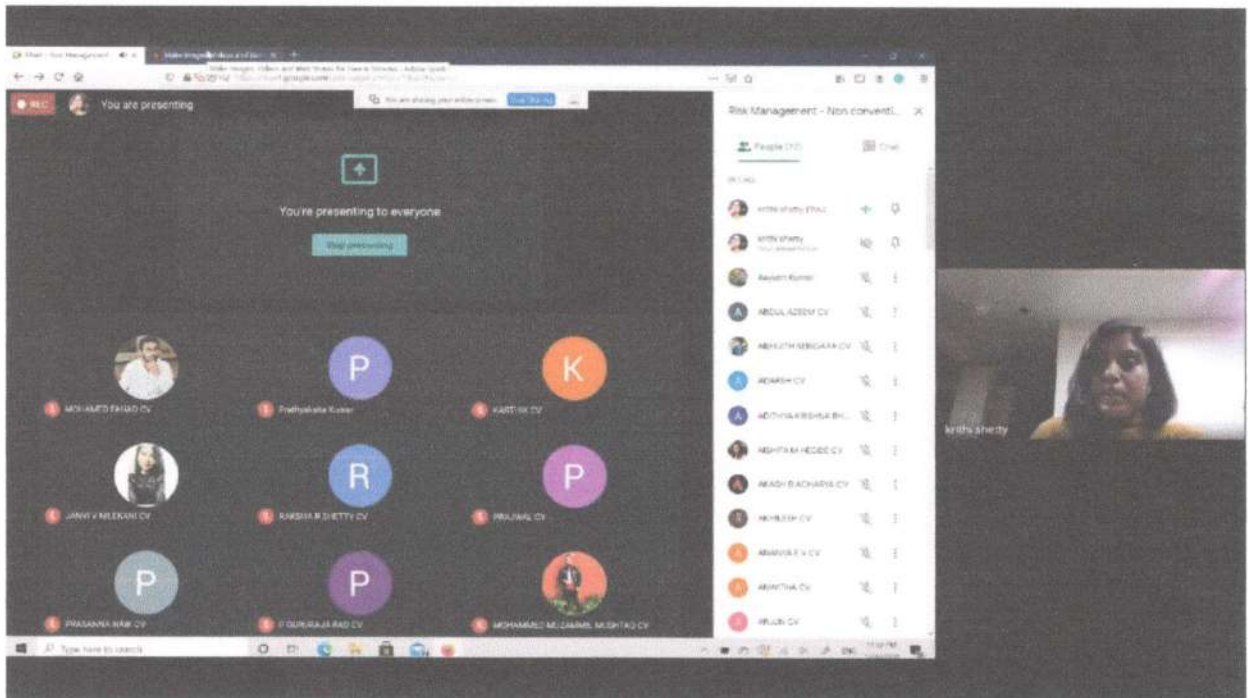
Meet - Risk Management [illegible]

REC You are presenting

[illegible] You are sharing your entire screen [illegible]

You're presenting to everyone

Stop presenting

P K

MOHAMED FAHAD CV Prathyaksha Kumar KARTHIK CV

R P

JANVI V NILEKANI CV RAKSHA R SHETTY CV PRAJWAL CV

P P

PRASANNA NAIK CV P GURURAJA RAO CV MOHAMMED MUZAMMIL MUSHTAQ CV

Risk Management - Non conventi...

People (72) Chat

IN CALL

krithi shetty (You)

krithi shetty

Aayush Kumar

ABDUL AZEEM CV

ABHIJITH NINGAIAH CV

ADARSH CV

ADITHYA KRISHNA BH...

AISHITA M HEGDE CV

AKASH B ACHARYA CV

AKHILESH CV

ANANYA P V CV

ANKITHA CV

ARJUN CV

krithi shetty

Type here to search